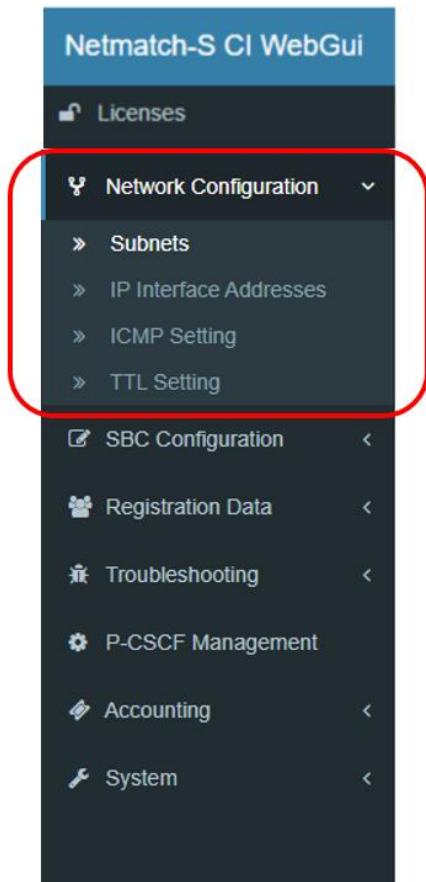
Netmatch-S CI WebGui

Licenses

Network Configuration

» Subnets

» IP Interface Addresses

» ICMP Setting

» TTL Setting

SBC Configuration

Registration Data

Troubleshooting

P-CSCF Management

Accounting

System